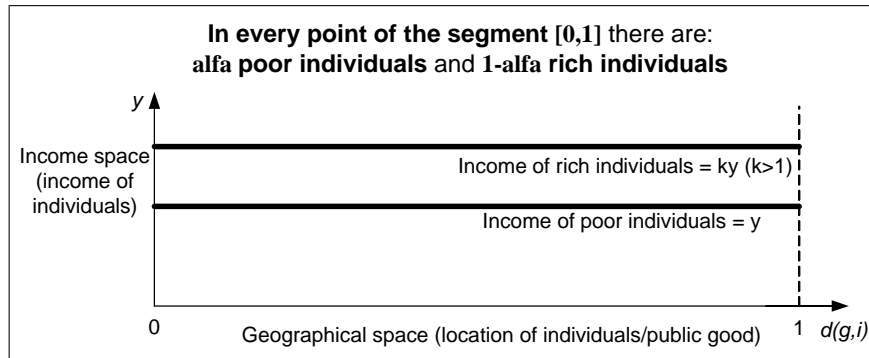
**In every point of the segment [0,1]** there are:
**alfa poor individuals** and **1-alfa rich individuals**

*y*

Income space (income of individuals)

Income of rich individuals = ky (k>1)

Income of poor individuals = y

0

Geographical space (location of individuals/public good)

1

*d(g,i)*